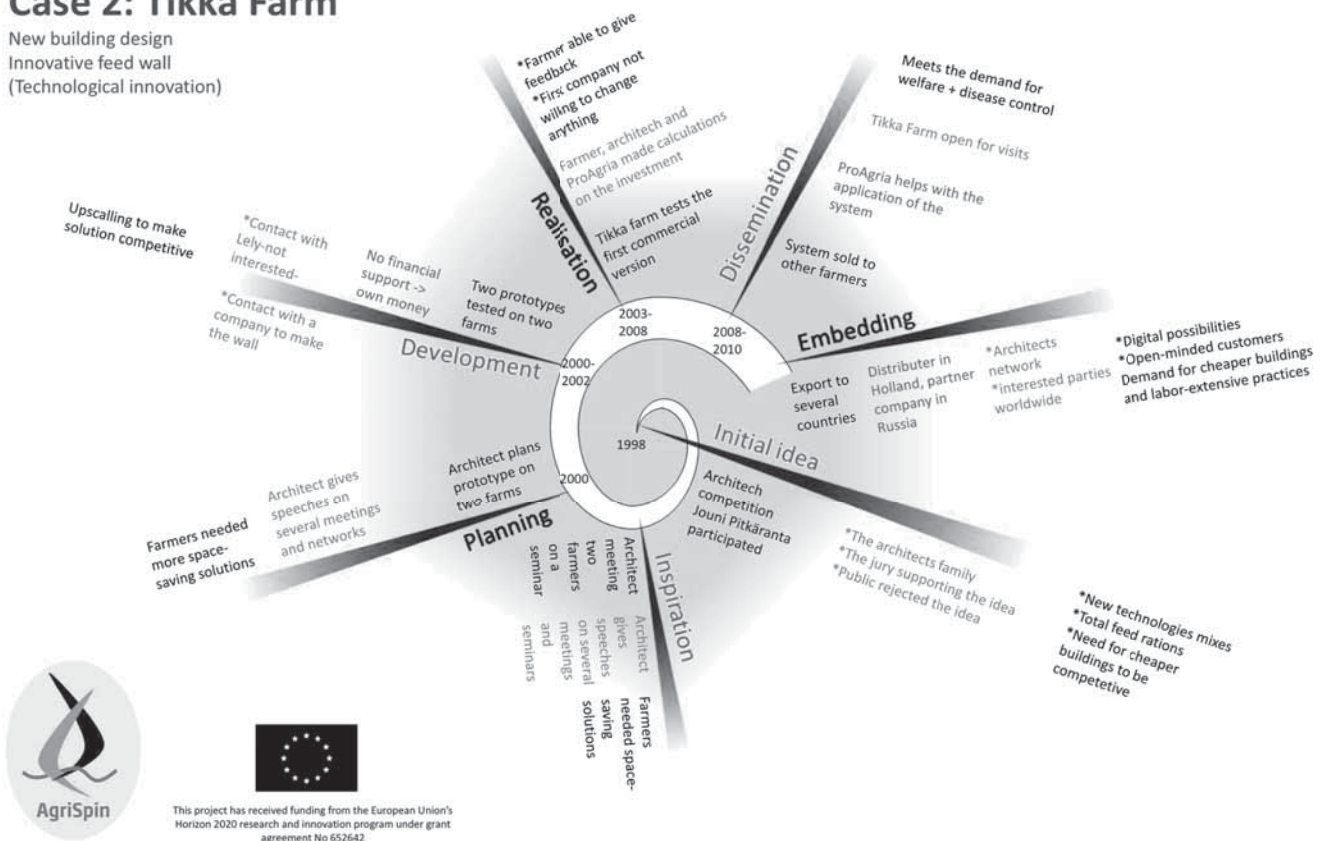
Case 2: Tikka Farm

New building design
Innovative feed wall
(Technological innovation)

*Farmer able to give feedback
*First company not wiling to change anything

Farmer, architech and ProAgria made calculations on the investment

Realisation

Tikka farm tests the first commercial version

Meets the demand for welfare + disease control

Tikka Farm open for visits

Dissemination

ProAgria helps with the application of the system

System sold to other farmers

Upscalling to make solution competitive

*Contact with Lely-not interested-

*Contact with a company to make the wall

No financial support -> own money

Two prototypes tested on two farms

2003-2008

2008-2010

Embedding

*Digital possibilities
*Open-minded customers
Demand for cheaper buildings and labor-extensive practices

*Architects network
*interested parties worldwide

Distributer in Holland, partner company in Russia

Export to several countries

Development

2000-2002

1998

Initial idea

Architech competition Jouni Pitkäranta participated

Farmers needed more space-saving solutions

Architect gives speeches on several meetings and networks

Architect plans prototype on two farms

2000

Planning

Architect meeting two farmers on a seminar

Architect gives speeches on several meetings and seminars

Inspiration

Farmers needed space-saving solutions

*The architects family
*The jury supporting the idea
*Public rejected the idea

*New technologies mixes
*Total feed rations
*Need for cheaper buildings to be competetive

AgriSpin

This project has received funding from the European Union's Horizon 2020 research and innovation program under grant agreement No 652642